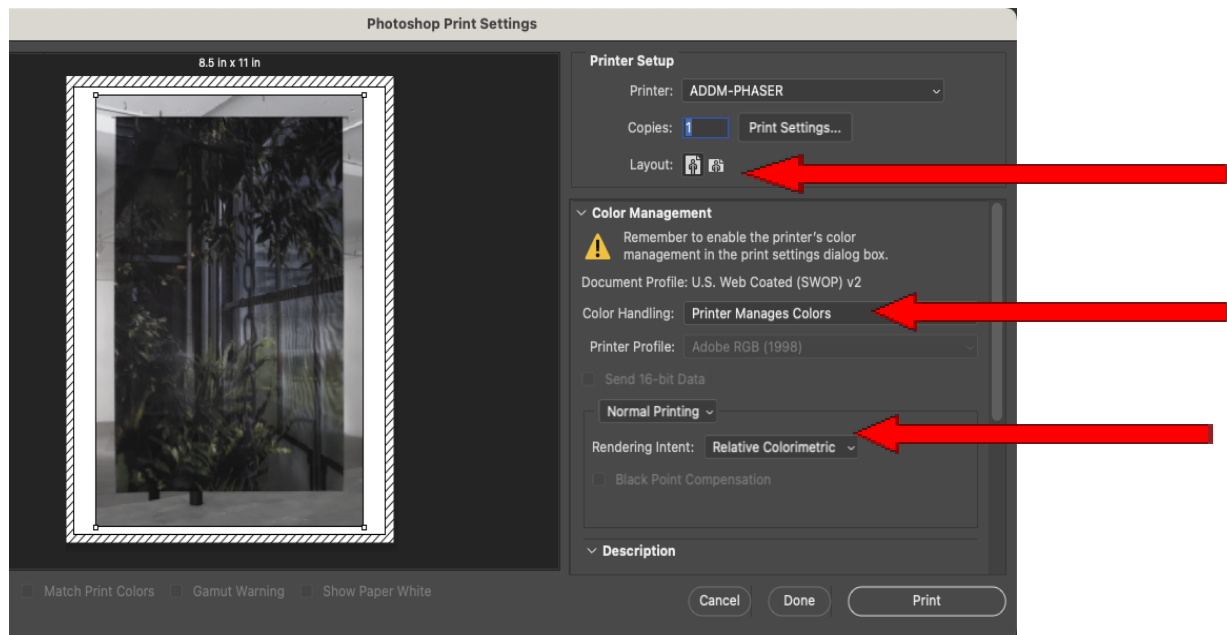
Photoshop Print Settings

8.5 in x 11 in

Printer Setup

Printer: ADDM-PHASER

Copies: 1 Print Settings...

Layout:

Color Management

Remember to enable the printer's color management in the print settings dialog box.

Document Profile: U.S. Web Coated (SWOP) v2

Color Handling: Printer Manages Colors

Printer Profile: Adobe RGB (1998)

Send 16-bit Data

Normal Printing

Rendering Intent: Relative Colorimetric

Black Point Compensation

Description

Match Print Colors Gamut Warning Show Paper White

Cancel Done Print